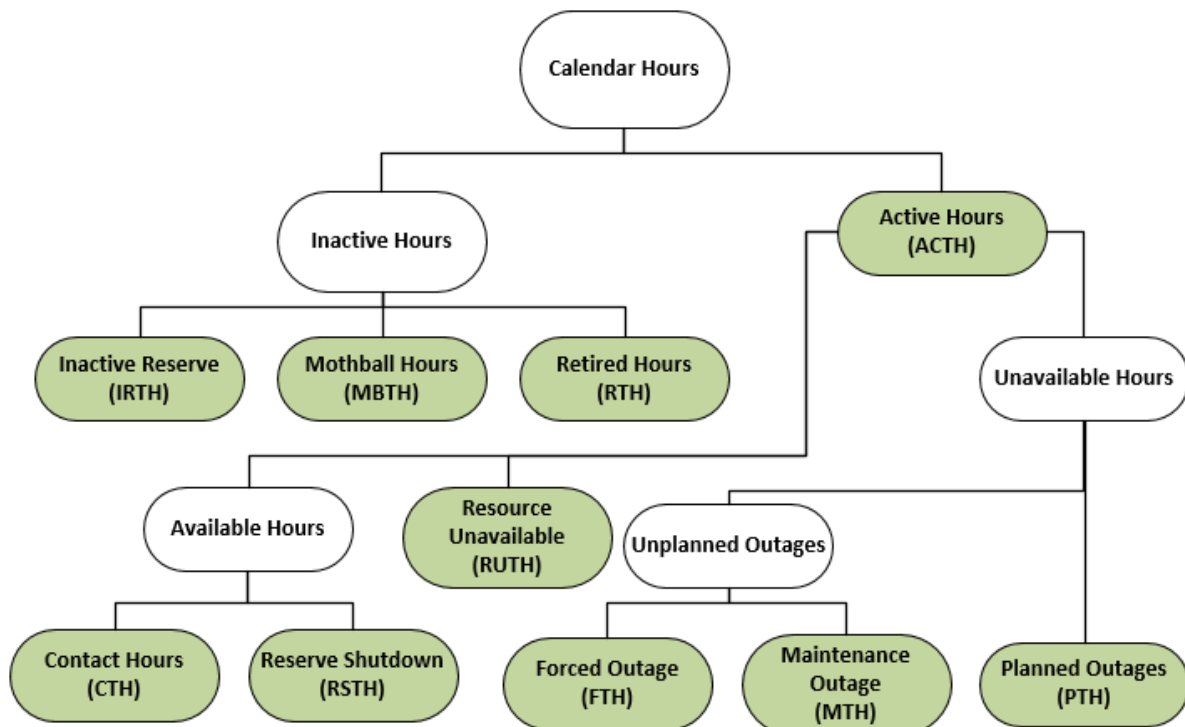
Calendar Hours

Inactive Hours

Active Hours (ACTH)

Inactive Reserve (IRTH)

Mothball Hours (MBTH)

Retired Hours (RTH)

Unavailable Hours

Available Hours

Resource Unavailable (RUTH)

Unplanned Outages

Contact Hours (CTH)

Reserve Shutdown (RSTH)

Forced Outage (FTH)

Maintenance Outage (MTH)

Planned Outages (PTH)